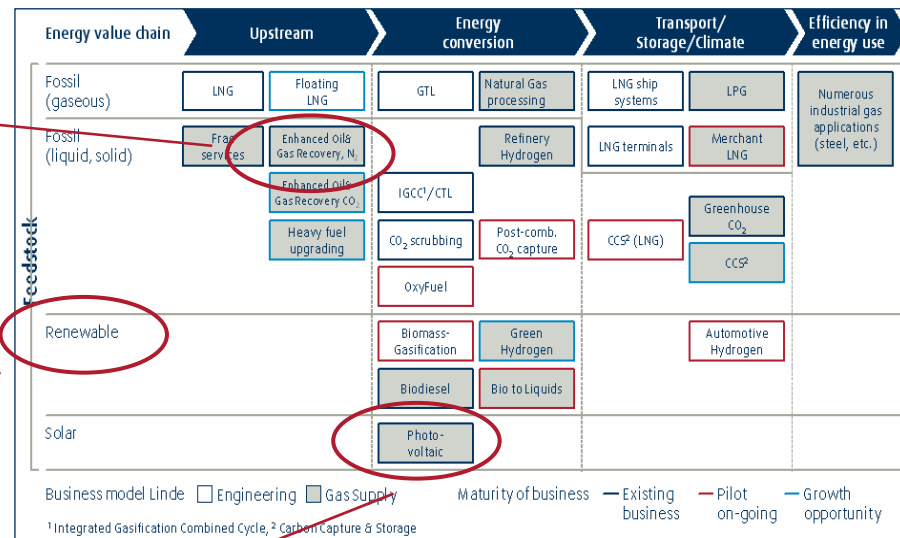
Energy value chain | Upstream | Energy conversion | Transport/ Storage/Climate | Efficiency in energy use

Feedstock

Fossil (gaseous)
LNG
Floating LNG
GTL
Natural Gas processing
LNG ship systems
LPG
Numerous industrial gas applications (steel, etc.)

Fossil (liquid, solid)
Frac services
Enhanced Oil& Gas Recovery, $N_2$
Refinery Hydrogen
LNG terminals
Merchant LNG
Enhanced Oil& Gas Recovery $CO_2$
IGCC¹/CTL
Greenhouse $CO_2$
Heavy fuel upgrading
$CO_2$ scrubbing
Post-comb. $CO_2$ capture
CCS² (LNG)
CCS²
OxyFuel

Renewable
Biomass-Gasification
Green Hydrogen
Automotive Hydrogen
Biodiesel
Bio to Liquids

Solar
Photo-voltaic

Business model Linde  Engineering  Gas Supply    Maturity of business  Existing business  Pilot on-going  Growth opportunity

¹ Integrated Gasification Combined Cycle, ² Carbon Capture & Storage